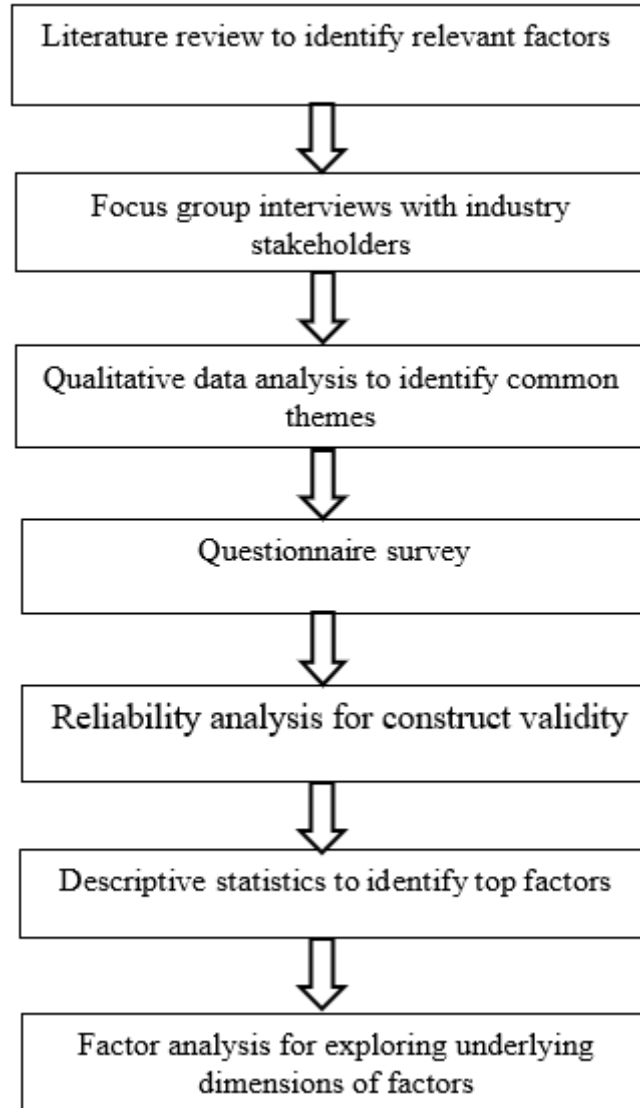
Literature review to identify relevant factors

Focus group interviews with industry stakeholders

Qualitative data analysis to identify common themes

Questionnaire survey

Reliability analysis for construct validity

Descriptive statistics to identify top factors

Factor analysis for exploring underlying dimensions of factors